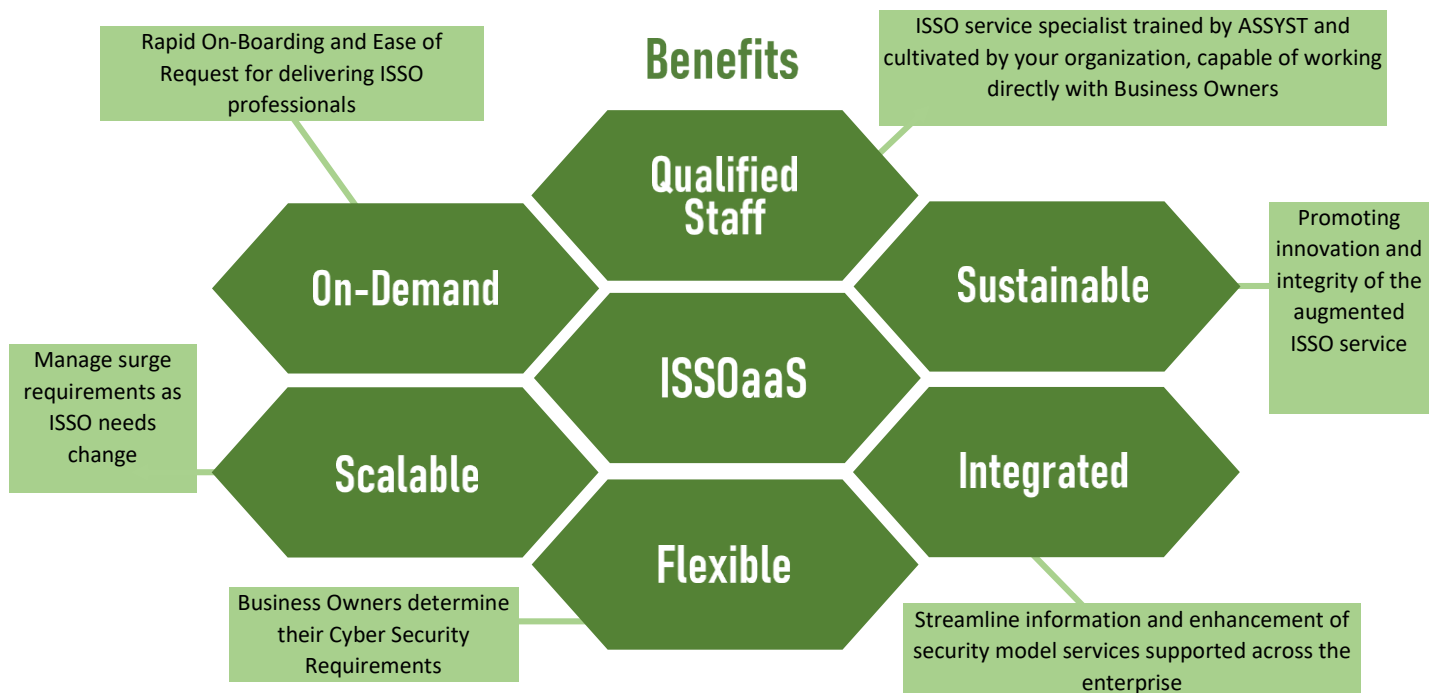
Benefits

Rapid On-Boarding and Ease of Request for delivering ISSO professionals

ISSO service specialist trained by ASSYST and cultivated by your organization, capable of working directly with Business Owners

Qualified Staff

On-Demand

Sustainable

Promoting innovation and integrity of the augmented ISSO service

Manage surge requirements as ISSO needs change

ISSOaaS

Scalable

Integrated

Flexible

Business Owners determine their Cyber Security Requirements

Streamline information and enhancement of security model services supported across the enterprise